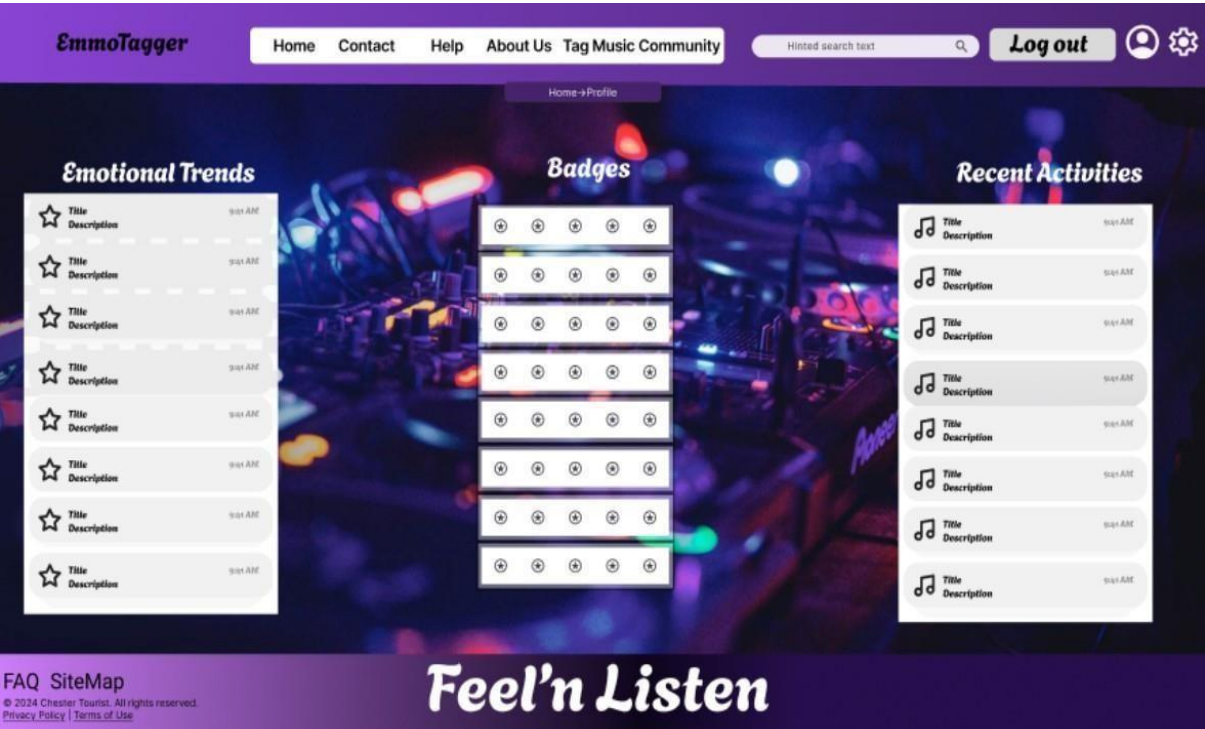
EmmoTagger

Home Contact Help About Us Tag Music Community

Hinted search text

Log out

Home→Profile

Emotional Trends

Title
Description
9:41 AM

Title
Description
9:41 AM

Title
Description
9:41 AM

Title
Description
9:41 AM

Title
Description
9:41 AM

Title
Description
9:41 AM

Title
Description
9:41 AM

Title
Description
9:41 AM

Badges

Recent Activities

Title
Description
9:41 AM

Title
Description
9:41 AM

Title
Description
9:41 AM

Title
Description
9:41 AM

Title
Description
9:41 AM

Title
Description
9:41 AM

Title
Description
9:41 AM

Title
Description
9:41 AM

FAQ SiteMap

© 2024 Chester Tourist. All rights reserved.

Privacy Policy | Terms of Use

Feel'n Listen